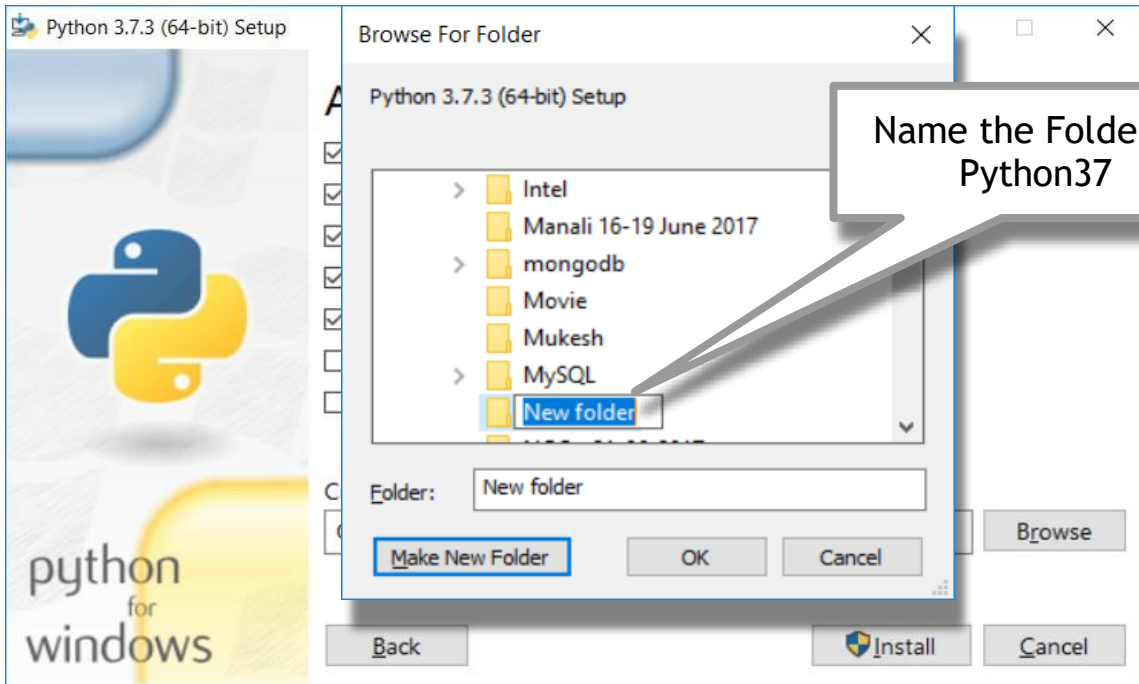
Python 3.7.3 (64-bit) Setup

A

C

python for windows

Browse For Folder

Python 3.7.3 (64-bit) Setup

Intel
Manali 16-19 June 2017
mongodb
Movie
Mukesh
MySQL
New folder
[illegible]

Folder: New folder

Make New Folder
OK
Cancel

Name the Folde
Python37

Browse

Back
Install
Cancel